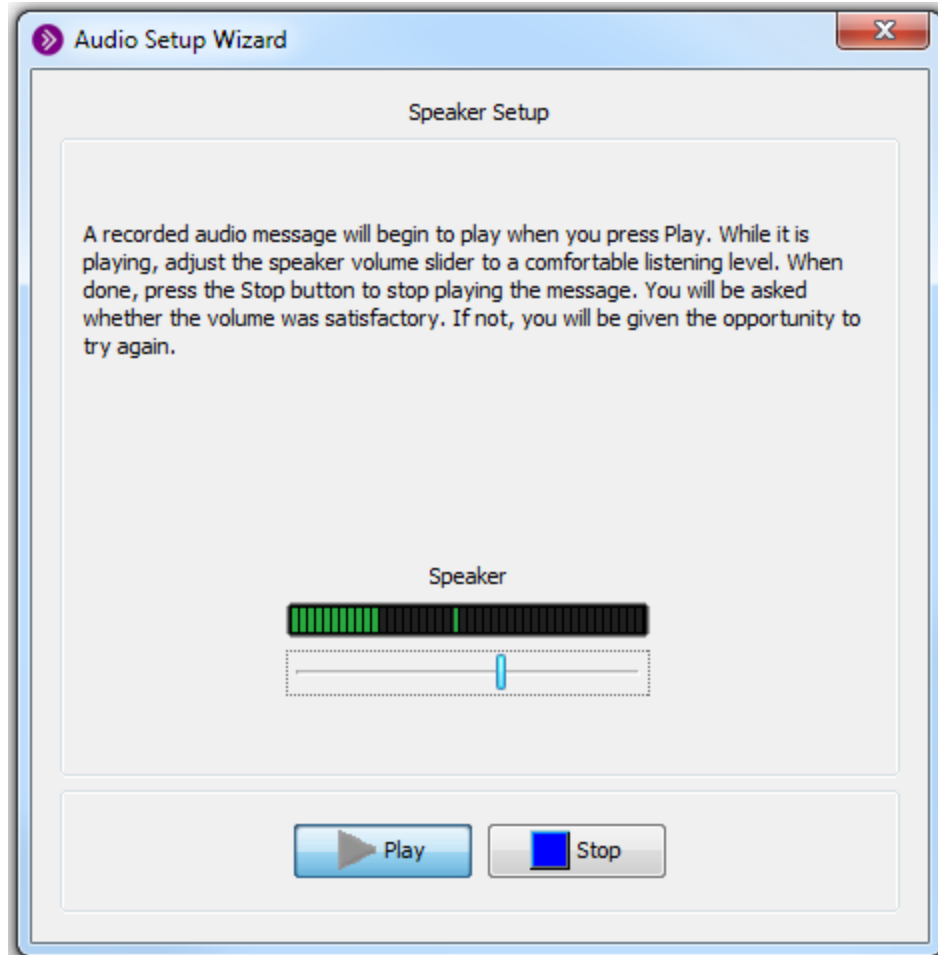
Audio Setup Wizard

Speaker Setup

A recorded audio message will begin to play when you press Play. While it is playing, adjust the speaker volume slider to a comfortable listening level. When done, press the Stop button to stop playing the message. You will be asked whether the volume was satisfactory. If not, you will be given the opportunity to try again.

Speaker

Play

Stop